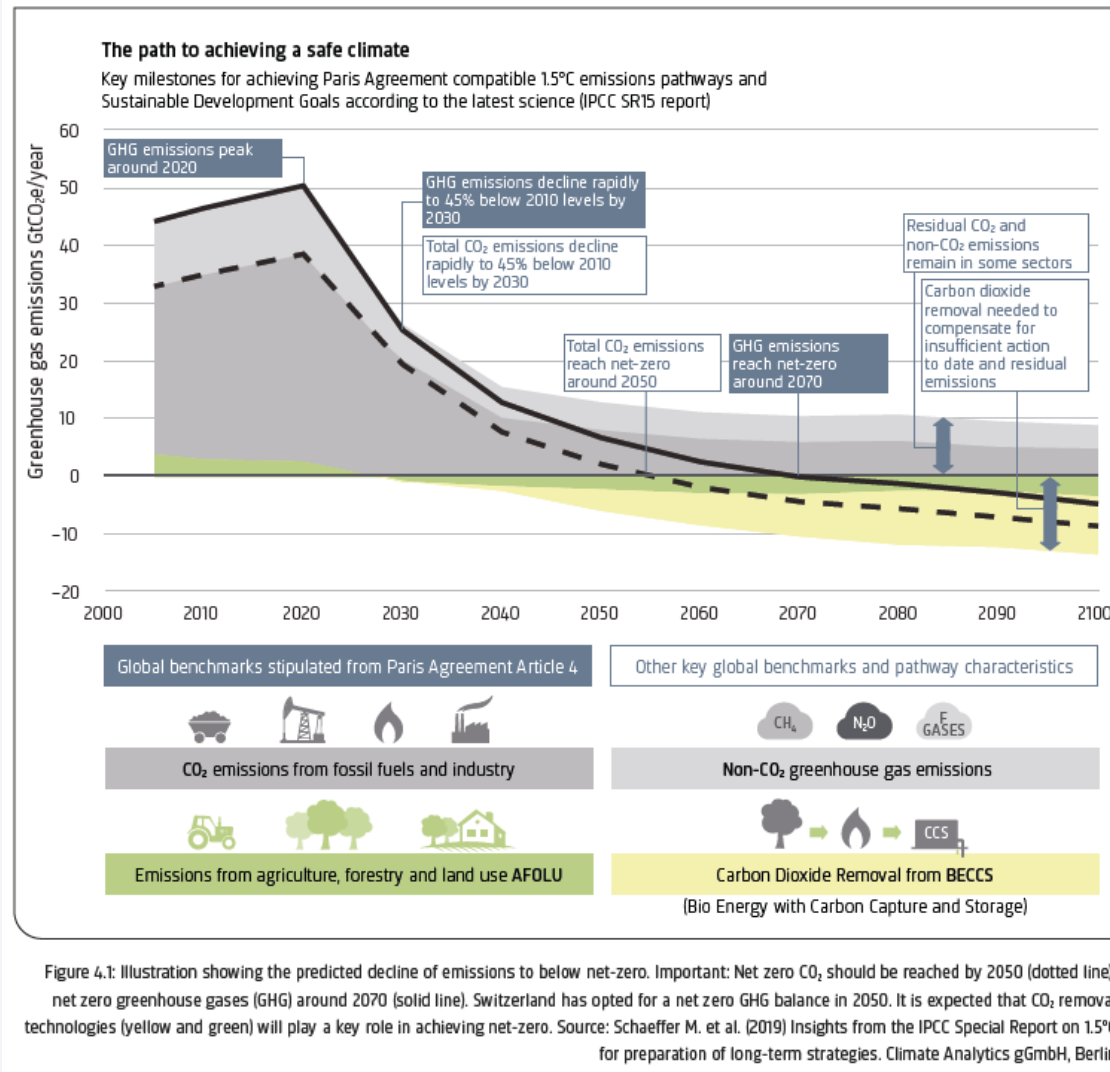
The path to achieving a safe climate

Key milestones for achieving Paris Agreement compatible 1.5°C emissions pathways and Sustainable Development Goals according to the latest science (IPCC SR15 report)

Greenhouse gas emissions GtCO₂e/year

60
50
40
30
20
10
0
−10
−20

2000 2010 2020 2030 2040 2050 2060 2070 2080 2090 2100

GHG emissions peak around 2020

GHG emissions decline rapidly to 45% below 2010 levels by 2030

Total CO₂ emissions decline rapidly to 45% below 2010 levels by 2030

Total CO₂ emissions reach net-zero around 2050

GHG emissions reach net-zero around 2070

Residual CO₂ and non-CO₂ emissions remain in some sectors

Carbon dioxide removal needed to compensate for insufficient action to date and residual emissions

Global benchmarks stipulated from Paris Agreement Article 4

Other key global benchmarks and pathway characteristics

CH₄ N₂O F GASES

CO₂ emissions from fossil fuels and industry

Non-CO₂ greenhouse gas emissions

CCS

Emissions from agriculture, forestry and land use AFOLU

Carbon Dioxide Removal from BECCS

(Bio Energy with Carbon Capture and Storage)

Figure 4.1: Illustration showing the predicted decline of emissions to below net-zero. Important: Net zero CO₂ should be reached by 2050 (dotted line) net zero greenhouse gases (GHG) around 2070 (solid line). Switzerland has opted for a net zero GHG balance in 2050. It is expected that CO₂ remova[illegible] technologies (yellow and green) will play a key role in achieving net-zero. Source: Schaeffer M. et al. (2019) Insights from the IPCC Special Report on 1.5°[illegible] for preparation of long-term strategies. Climate Analytics gGmbH, Berli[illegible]